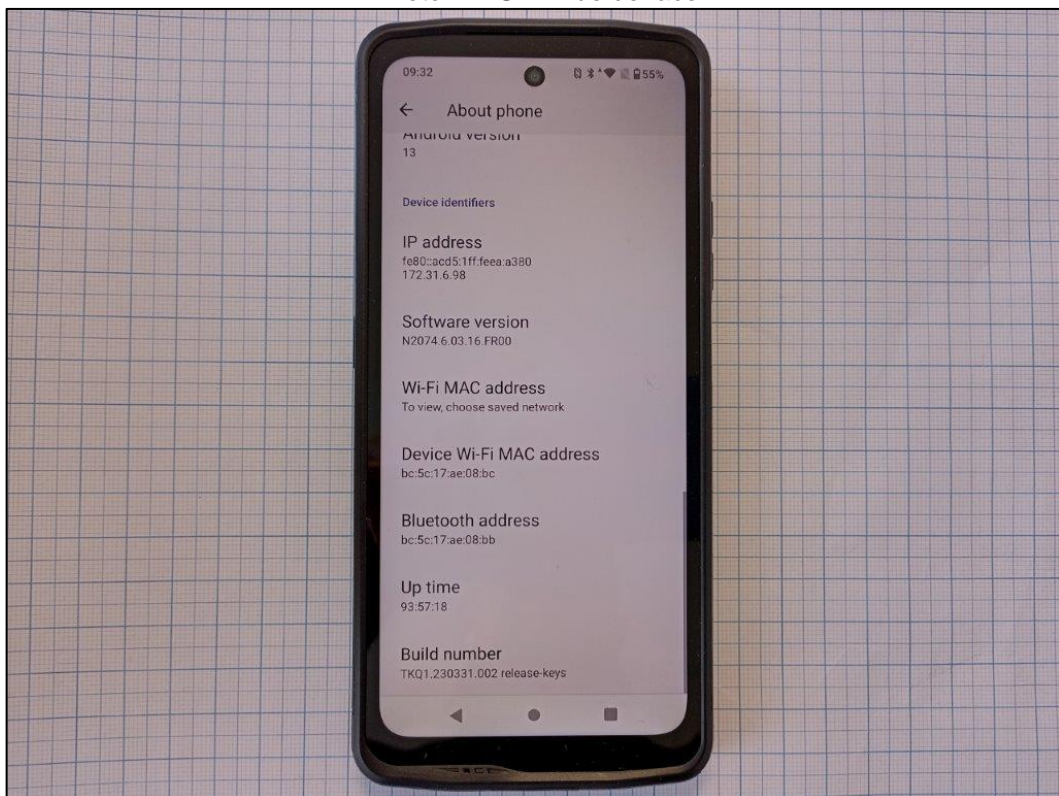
09:32

55%

← About phone

Android version
13

Device identifiers

IP address
fe80::acd5:1ff:feea:a380
172.31.6.98

Software version
N2074.6.03.16.FR00

Wi-Fi MAC address
To view, choose saved network

Device Wi-Fi MAC address
bc:5c:17:ae:08:bc

Bluetooth address
bc:5c:17:ae:08:bb

Up time
93:57:18

Build number
TKQ1.230331.002 release-keys